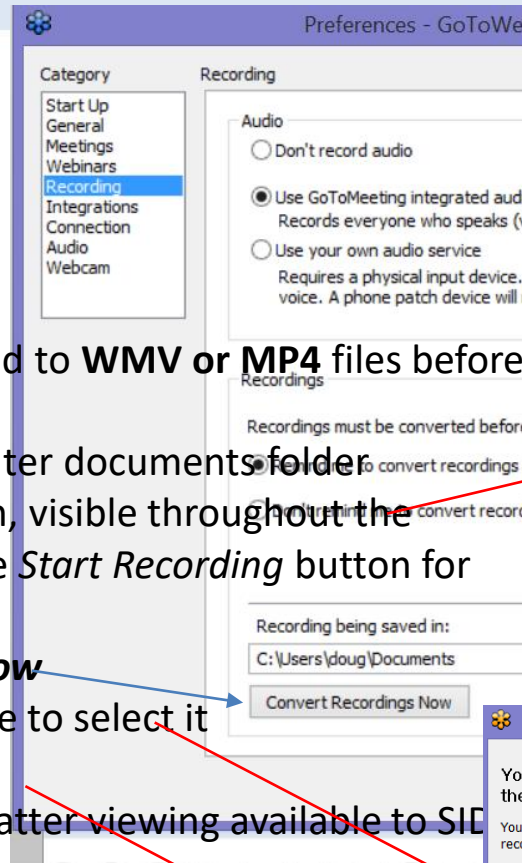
Preferences - GoToWe

Category
Start Up
General
Meetings
Webinars
Recording
Integrations
Connection
Audio
Webcam

Recording

Audio
Don't record audio
Use GoToMeeting integrated aud
Records everyone who speaks (v
Use your own audio service
Requires a physical input device.
voice. A phone patch device will

d to **WMV or MP4** files before

Recordings
Recordings must be converted befor

ter documents folder
Remind me to convert recordings
, visible throughout the
Don't remind me convert recor
e *Start Recording* button for

Recording being saved in:
C:\Users\doug\Documents
*ow*
Convert Recordings Now
e to select it

Yo
the
atter viewing available to SID
You
rec